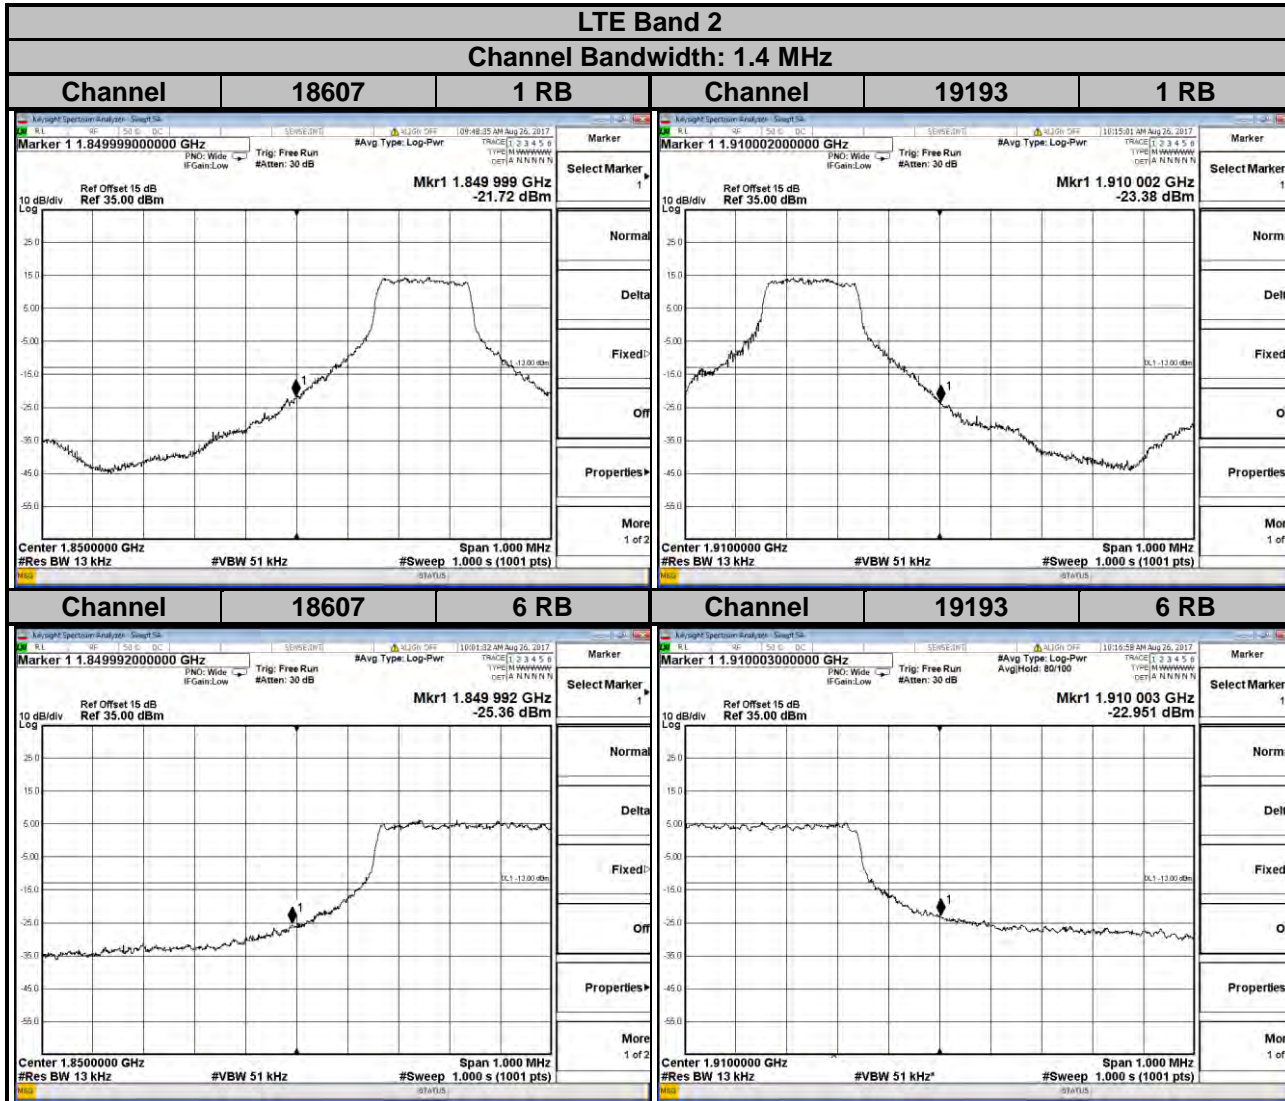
| LTE Band 2 | | | | | |
|---|---|---|---|---|---|
| Channel Bandwidth: 1.4 MHz | | | | | |
| Channel | 18607 | 1 RB | Channel | 19193 | 1 RB |

Keysight Spectrum Analyzer - Swept SA
RL RF 50 Ω DC SENSE:INT ALIGN OFF 09:48:35 AM Aug 26, 2017
Marker 1 1.849999000000 GHz
PNO: Wide IFGain:Low Trig: Free Run #Atten: 30 dB #Avg Type: Log-Pwr TRACE 1 2 3 4 5 6 TYPE M WWWWW DET A NNNNN
Ref Offset 15 dB
10 dB/div Ref 35.00 dBm
Mkr1 1.849 999 GHz -21.72 dBm
Log
25.0 15.0 5.00 -5.00 -15.0 -25.0 -35.0 -45.0 -55.0
DL1 -13.00 dBm
Center 1.8500000 GHz
#Res BW 13 kHz #VBW 51 kHz Span 1.000 MHz #Sweep 1.000 s (1001 pts)
MSG STATUS
Marker
Select Marker 1
Normal
Delta
Fixed▷
Off
Properties▸
More 1 of 2

Keysight Spectrum Analyzer - Swept SA
RL RF 50 Ω DC SENSE:INT ALIGN OFF 10:15:01 AM Aug 26, 2017
Marker 1 1.910002000000 GHz
PNO: Wide IFGain:Low Trig: Free Run #Atten: 30 dB #Avg Type: Log-Pwr TRACE 1 2 3 4 5 6 TYPE M WWWWW DET A NNNNN
Ref Offset 15 dB
10 dB/div Ref 35.00 dBm
Mkr1 1.910 002 GHz -23.38 dBm
Log
25.0 15.0 5.00 -5.00 -15.0 -25.0 -35.0 -45.0 -55.0
DL1 -13.00 dBm
Center 1.9100000 GHz
#Res BW 13 kHz #VBW 51 kHz Span 1.000 MHz #Sweep 1.000 s (1001 pts)
MSG STATUS
Marker
Select Marker 1
Norm
Delt
Fixed
O
Properties
Mor 1 of

| Channel | 18607 | 6 RB | Channel | 19193 | 6 RB |
|---|---|---|---|---|---|

Keysight Spectrum Analyzer - Swept SA
RL RF 50 Ω DC SENSE:INT ALIGN OFF 10:01:32 AM Aug 26, 2017
Marker 1 1.849992000000 GHz
PNO: Wide IFGain:Low Trig: Free Run #Atten: 30 dB #Avg Type: Log-Pwr TRACE 1 2 3 4 5 6 TYPE M WWWWW DET A NNNNN
Ref Offset 15 dB
10 dB/div Ref 35.00 dBm
Mkr1 1.849 992 GHz -25.36 dBm
Log
25.0 15.0 5.00 -5.00 -15.0 -25.0 -35.0 -45.0 -55.0
DL1 -13.00 dBm
Center 1.8500000 GHz
#Res BW 13 kHz #VBW 51 kHz Span 1.000 MHz #Sweep 1.000 s (1001 pts)
MSG STATUS
Marker
Select Marker 1
Normal
Delta
Fixed▷
Off
Properties▸
More 1 of 2

Keysight Spectrum Analyzer - Swept SA
RL RF 50 Ω DC SENSE:INT ALIGN OFF 10:16:58 AM Aug 26, 2017
Marker 1 1.910003000000 GHz
PNO: Wide IFGain:Low Trig: Free Run #Atten: 30 dB #Avg Type: Log-Pwr Avg|Hold: 80/100 TRACE 1 2 3 4 5 6 TYPE M WWWWW DET A NNNNN
Ref Offset 15 dB
10 dB/div Ref 35.00 dBm
Mkr1 1.910 003 GHz -22.951 dBm
Log
25.0 15.0 5.00 -5.00 -15.0 -25.0 -35.0 -45.0 -55.0
DL1 -13.00 dBm
Center 1.9100000 GHz
#Res BW 13 kHz #VBW 51 kHz* Span 1.000 MHz #Sweep 1.000 s (1001 pts)
MSG STATUS
Marker
Select Marker 1
Norm
Delt
Fixed
O
Properties
Mor 1 of